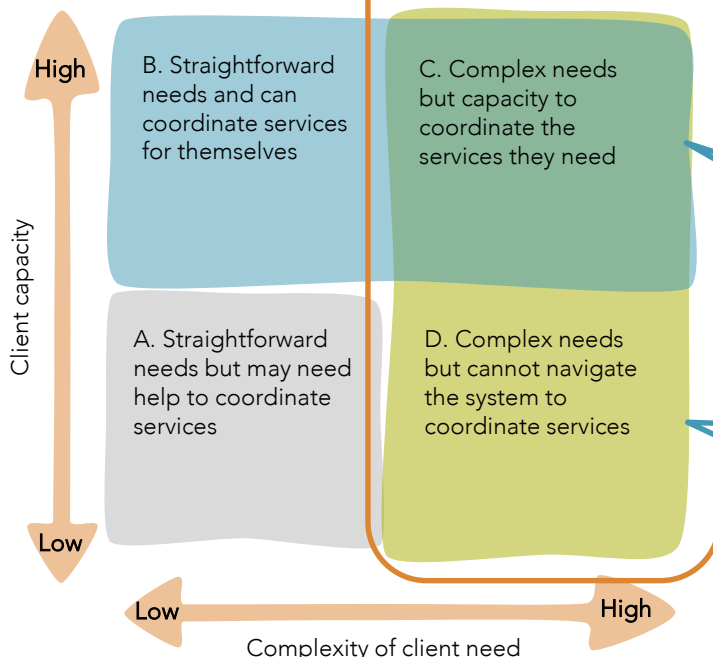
High

Client capacity

Low

B. Straightforward needs and can coordinate services for themselves

C. Complex needs but capacity to coordinate the services they need

A. Straightforward needs but may need help to coordinate services

D. Complex needs but cannot navigate the system to coordinate services

Low

High

Complexity of client need